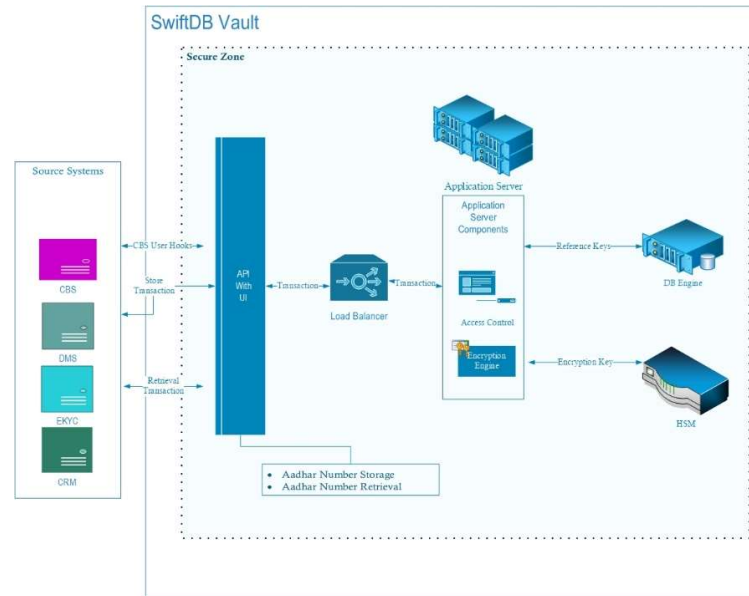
SwiftDB Vault

Secure Zone

Source Systems

CBS

DMS

EKYC

CRM

CBS User Hooks

Store Transaction

Retrieval Transaction

API With UI

Transaction

Load Balancer

Transaction

Application Server

Application Server Components

Access Control

Encryption Engine

Reference Keys

DB Engine

Encryption Key

HSM

• Aadhar Number Storage
• Aadhar Number Retrieval